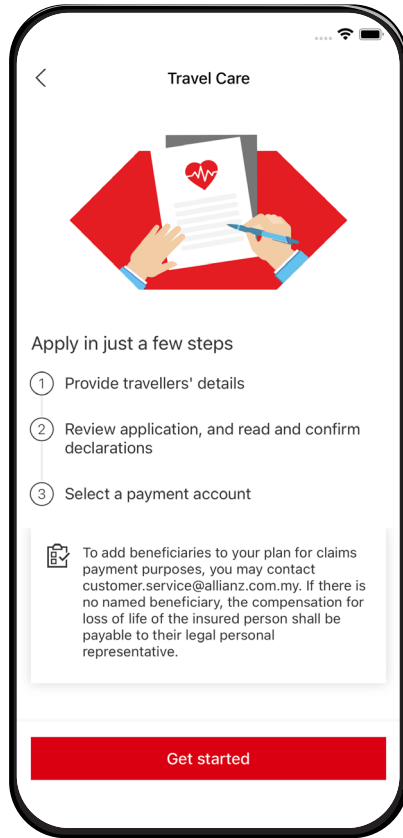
Travel Care

Apply in just a few steps

1 Provide travellers' details

2 Review application, and read and confirm declarations

3 Select a payment account

To add beneficiaries to your plan for claims payment purposes, you may contact customer.service@allianz.com.my. If there is no named beneficiary, the compensation for loss of life of the insured person shall be payable to their legal personal representative.

Get started